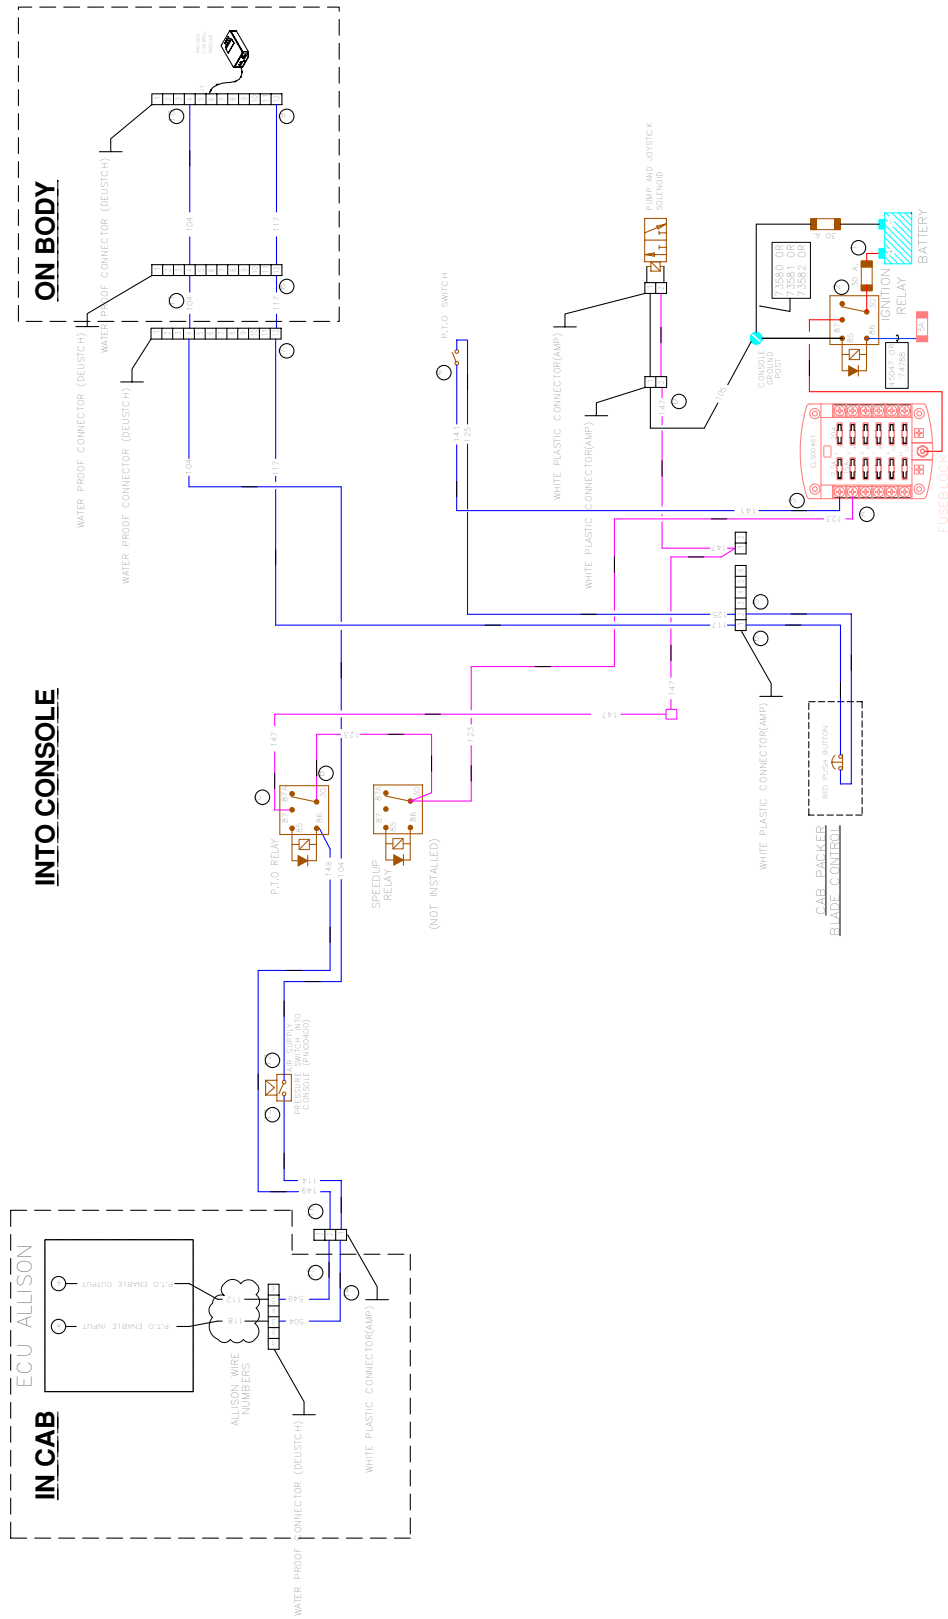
ON BODY

WATER PROOF CONNECTOR (DEUSTCH)

WATER PROOF CONNECTOR (DEUSTCH)

WATER PROOF CONNECTOR (DEUSTCH)

104

117

104

117

108

117

PUMP AND JOYSTICK SOLENOID

P.T.O SWITCH

WHITE PLASTIC CONNECTOR(AMP)

WHITE PLASTIC CONNECTOR(AMP)

141

125

147

105

73580 OR 73581 OR 73582 OR

30 A

10 A

IGNITION RELAY

BATTERY

CONSOLE GROUND POST

15047 OR 74788

5A

FUSEBLOCK

141

123

147

125

117

147

147

WHITE PLASTIC CONNECTOR(AMP)

RED PUSH BUTTON

CAB PACKER BLADE CONTROL

INTO CONSOLE

147

123

123

P.T.O RELAY

SPEEDUP RELAY

(NOT INSTALLED)

149

104

AIR SUPPLY PRESSURE SWITCH INTO CONSOLE (PNO0400)

114

149

ECU ALLISON

P.T.O ENABLE OUTPUT

P.T.O ENABLE INPUT

112

118

543

504

ALLISON WIRE NUMBERS

WHITE PLASTIC CONNECTOR(AMP)

WATER PROOF CONNECTOR (DEUSTCH)

IN CAB